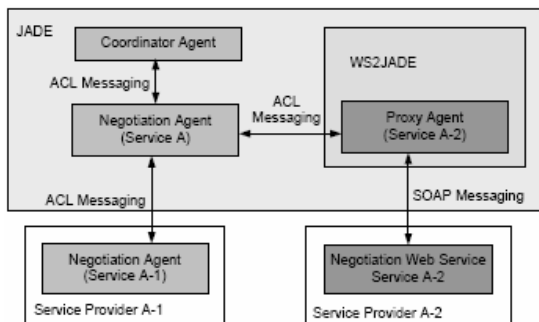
JADE

Coordinator Agent

ACL Messaging

Negotiation Agent (Service A)

ACL Messaging

WS2JADE

Proxy Agent (Service A-2)

ACL Messaging

SOAP Messaging

Negotiation Agent (Service A-1)

Service Provider A-1

Negotiation Web Service Service A-2

Service Provider A-2